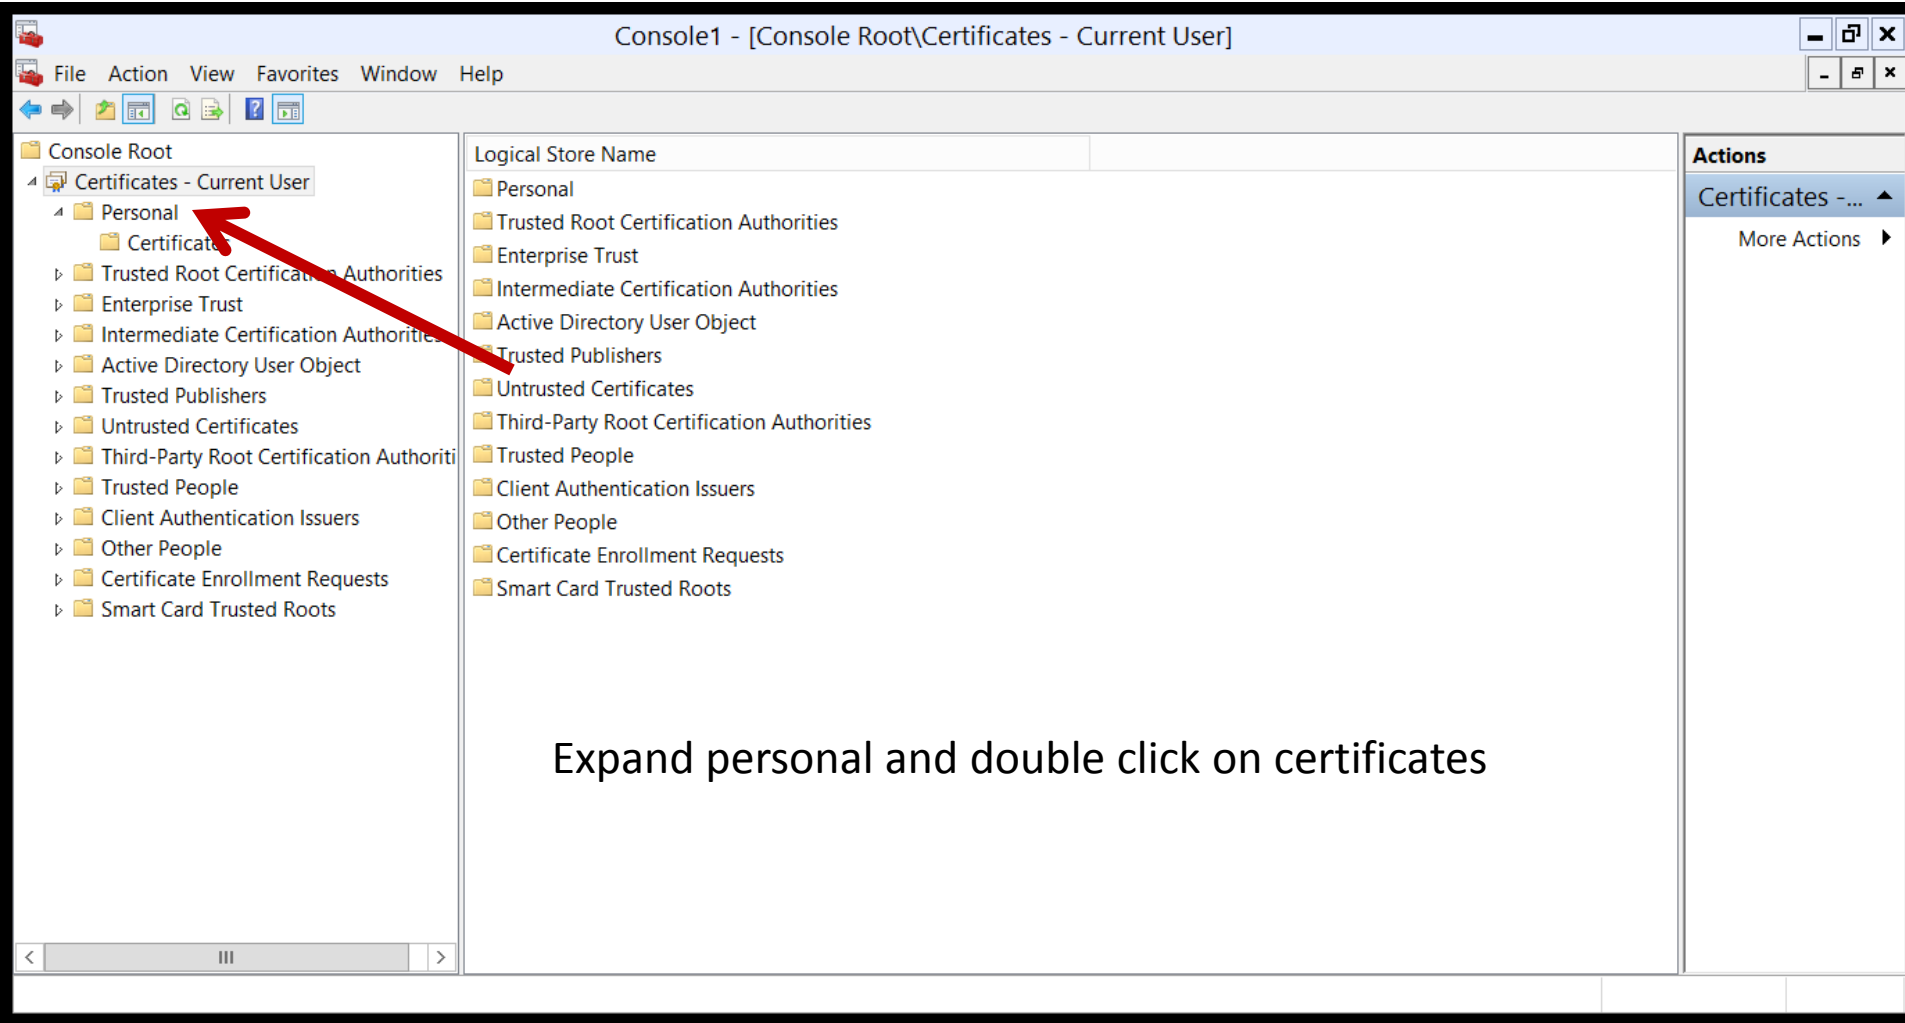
Console1 - [Console Root\Certificates - Current User]

File Action View Favorites Window Help

Console Root
Certificates - Current User
Personal
Certificate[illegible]
Trusted Root Certificat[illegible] Authorities
Enterprise Trust
Intermediate Certification Authoriti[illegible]
Active Directory User Object
Trusted Publishers
Untrusted Certificates
Third-Party Root Certification Authoriti
Trusted People
Client Authentication Issuers
Other People
Certificate Enrollment Requests
Smart Card Trusted Roots

Logical Store Name
Personal
Trusted Root Certification Authorities
Enterprise Trust
Intermediate Certification Authorities
Active Directory User Object
Trusted Publishers
Untrusted Certificates
Third-Party Root Certification Authorities
Trusted People
Client Authentication Issuers
Other People
Certificate Enrollment Requests
Smart Card Trusted Roots

Expand personal and double click on certificates

Actions
Certificates -...
More Actions